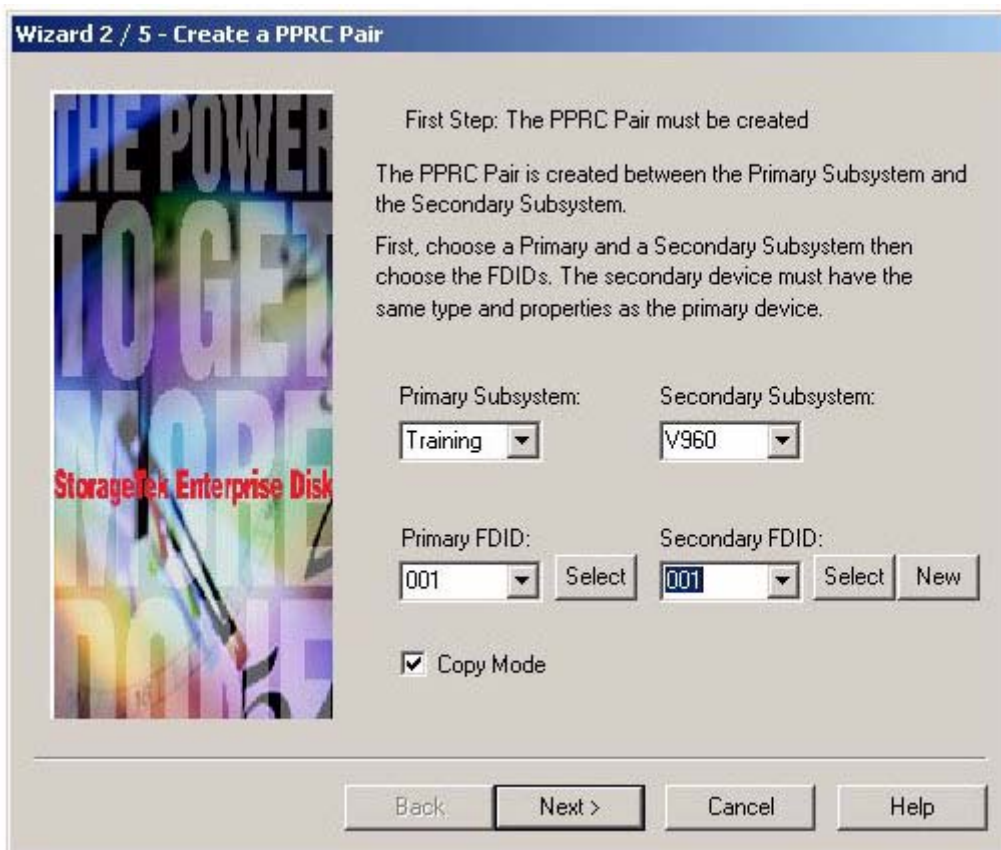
Wizard 2 / 5 - Create a PPRC Pair

THE POWER TO GET MORE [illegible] DONE

StorageTek Enterprise Disk

First Step: The PPRC Pair must be created

The PPRC Pair is created between the Primary Subsystem and the Secondary Subsystem.

First, choose a Primary and a Secondary Subsystem then choose the FDIDs. The secondary device must have the same type and properties as the primary device.

Primary Subsystem:
Training

Secondary Subsystem:
V960

Primary FDID:
001
Select

Secondary FDID:
001
Select
New

Copy Mode

Back
Next >
Cancel
Help